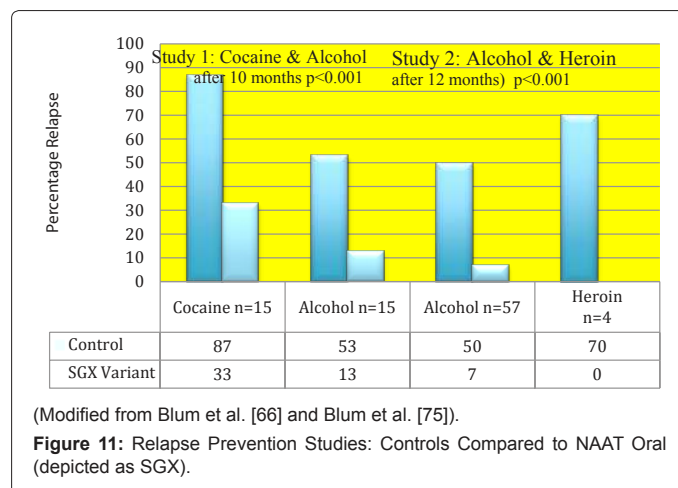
100
90
80
70
60
50
40
30
20
10
0

Percentage Relapse

Study 1: Cocaine & Alcohol
after 10 months p<0.001

Study 2: Alcohol & Heroin
after 12 months) p<0.001

| | Cocaine n=15 | Alcohol n=15 | Alcohol n=57 | Heroin n=4 |
|---|---|---|---|---|
| Control | 87 | 53 | 50 | 70 |
| SGX Variant | 33 | 13 | 7 | 0 |

(Modified from Blum et al. [66] and Blum et al. [75]).

**Figure 11:** Relapse Prevention Studies: Controls Compared to NAAT Oral (depicted as SGX).